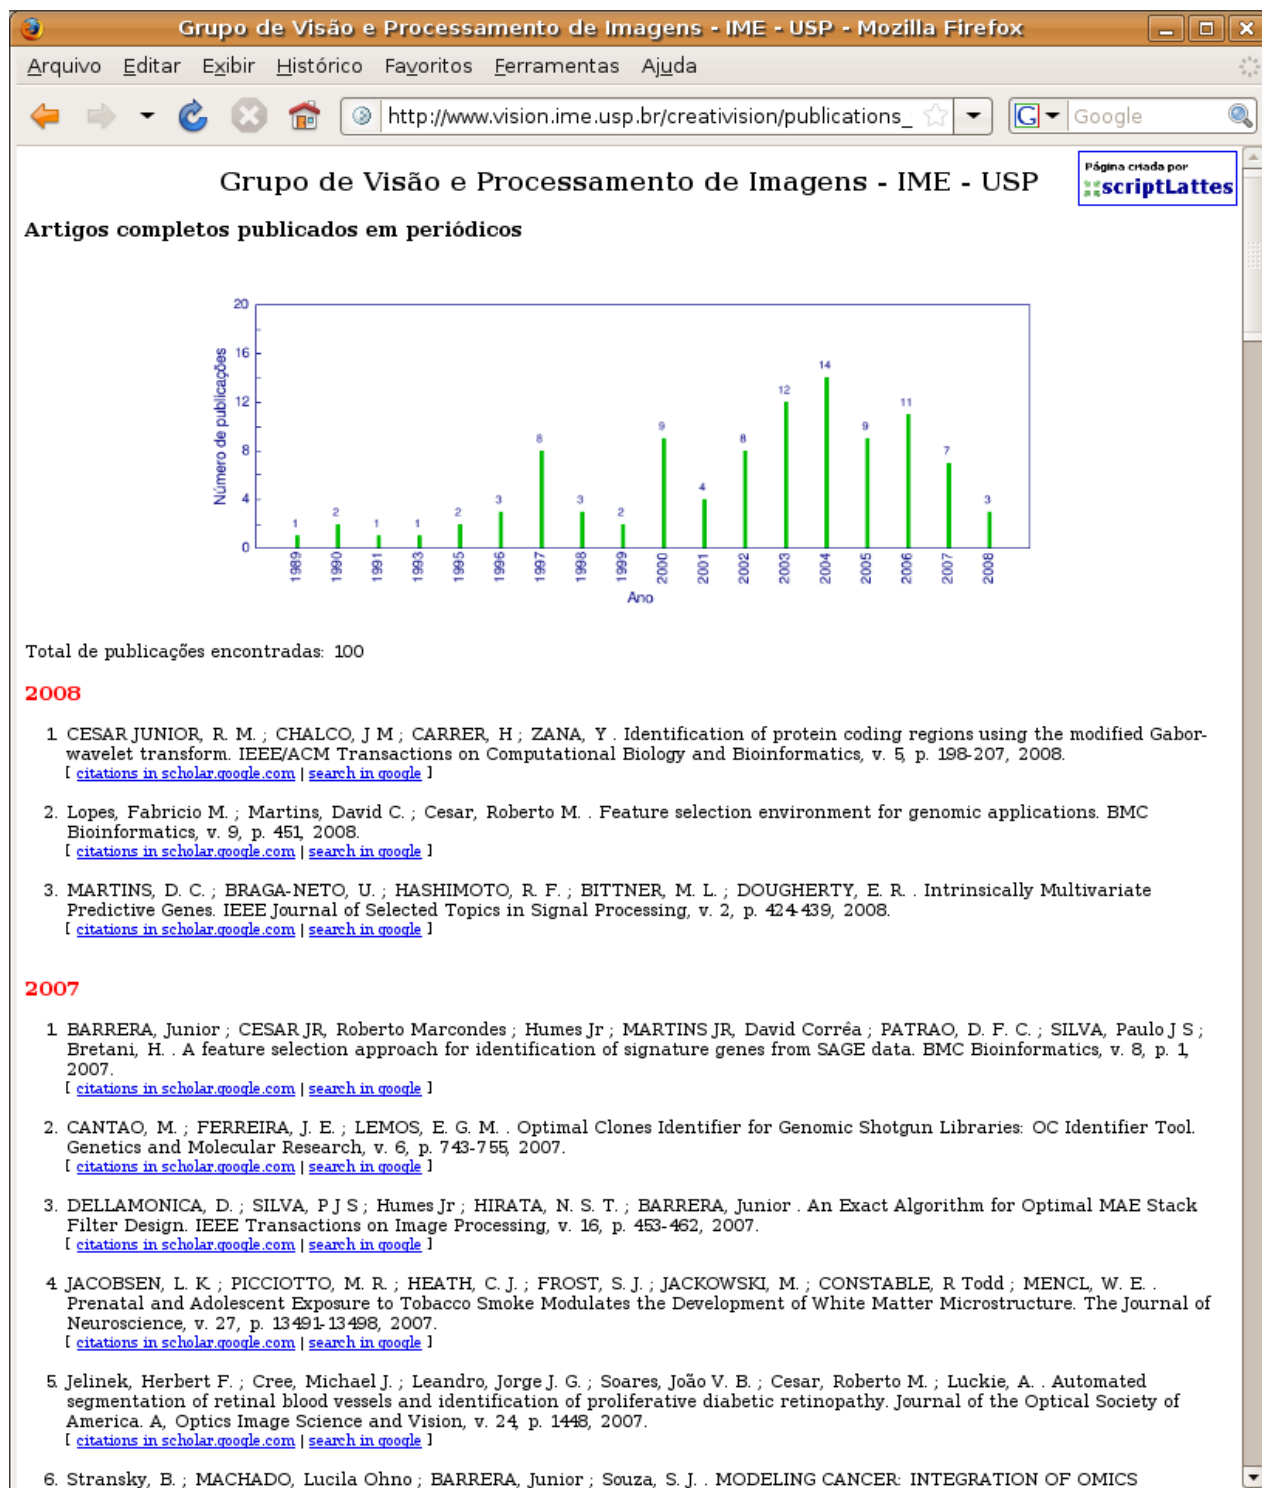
Grupo de Visão e Processamento de Imagens - IME - USP - Mozilla Firefox

Arquivo Editar Exibir Histórico Favoritos Ferramentas Ajuda

http://www.vision.ime.usp.br/creativision/publications_

Google

Grupo de Visão e Processamento de Imagens - IME - USP

Página criada por scriptLattes

Artigos completos publicados em periódicos

| Ano | 1989 | 1990 | 1991 | 1993 | 1995 | 1996 | 1997 | 1998 | 1999 | 2000 | 2001 | 2002 | 2003 | 2004 | 2005 | 2006 | 2007 | 2008 |
|---|---|---|---|---|---|---|---|---|---|---|---|---|---|---|---|---|---|---|
| Número de publicações | 1 | 2 | 1 | 1 | 2 | 3 | 8 | 3 | 2 | 9 | 4 | 8 | 12 | 14 | 9 | 11 | 7 | 3 |

20 16 12 8 4 0

Total de publicações encontradas: 100

2008

1. CESAR JUNIOR, R. M. ; CHALCO, J M ; CARRER, H ; ZANA, Y . Identification of protein coding regions using the modified Gabor-wavelet transform. IEEE/ACM Transactions on Computational Biology and Bioinformatics, v. 5, p. 198-207, 2008.
[ citations in scholar.google.com | search in google ]

2. Lopes, Fabricio M. ; Martins, David C. ; Cesar, Roberto M. . Feature selection environment for genomic applications. BMC Bioinformatics, v. 9, p. 451, 2008.
[ citations in scholar.google.com | search in google ]

3. MARTINS, D. C. ; BRAGA-NETO, U. ; HASHIMOTO, R. F. ; BITTNER, M. L. ; DOUGHERTY, E. R. . Intrinsically Multivariate Predictive Genes. IEEE Journal of Selected Topics in Signal Processing, v. 2, p. 424-439, 2008.
[ citations in scholar.google.com | search in google ]

2007

1. BARRERA, Junior ; CESAR JR, Roberto Marcondes ; Humes Jr ; MARTINS JR, David Corrêa ; PATRAO, D. F. C. ; SILVA, Paulo J S ; Bretani, H. . A feature selection approach for identification of signature genes from SAGE data. BMC Bioinformatics, v. 8, p. 1, 2007.
[ citations in scholar.google.com | search in google ]

2. CANTAO, M. ; FERREIRA, J. E. ; LEMOS, E. G. M. . Optimal Clones Identifier for Genomic Shotgun Libraries: OC Identifier Tool. Genetics and Molecular Research, v. 6, p. 743-755, 2007.
[ citations in scholar.google.com | search in google ]

3. DELLAMONICA, D. ; SILVA, P J S ; Humes Jr ; HIRATA, N. S. T. ; BARRERA, Junior . An Exact Algorithm for Optimal MAE Stack Filter Design. IEEE Transactions on Image Processing, v. 16, p. 453-462, 2007.
[ citations in scholar.google.com | search in google ]

4. JACOBSEN, L. K. ; PICCIOTTO, M. R. ; HEATH, C. J. ; FROST, S. J. ; JACKOWSKI, M. ; CONSTABLE, R Todd ; MENCL, W. E. . Prenatal and Adolescent Exposure to Tobacco Smoke Modulates the Development of White Matter Microstructure. The Journal of Neuroscience, v. 27, p. 13491-13498, 2007.
[ citations in scholar.google.com | search in google ]

5. Jelinek, Herbert F. ; Cree, Michael J. ; Leandro, Jorge J. G. ; Soares, João V. B. ; Cesar, Roberto M. ; Luckie, A. . Automated segmentation of retinal blood vessels and identification of proliferative diabetic retinopathy. Journal of the Optical Society of America. A, Optics Image Science and Vision, v. 24, p. 1448, 2007.
[ citations in scholar.google.com | search in google ]

6. Stransky, B. ; MACHADO, Lucila Ohno ; BARRERA, Junior ; Souza, S. J. . MODELING CANCER: INTEGRATION OF OMICS